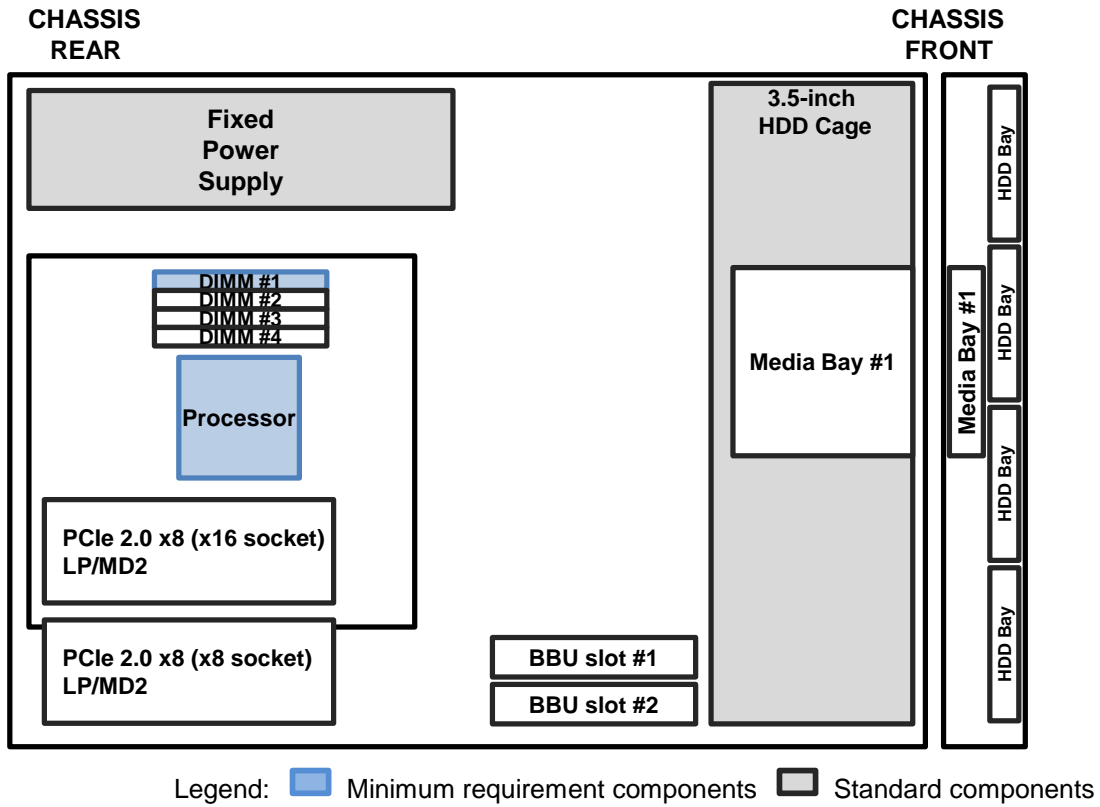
CHASSIS REAR

CHASSIS FRONT

Fixed Power Supply

DIMM #1
DIMM #2
DIMM #3
DIMM #4

Processor

PCIe 2.0 x8 (x16 socket) LP/MD2

PCIe 2.0 x8 (x8 socket) LP/MD2

BBU slot #1

BBU slot #2

3.5-inch HDD Cage

Media Bay #1

Media Bay #1

HDD Bay

HDD Bay

HDD Bay

HDD Bay

Legend: Minimum requirement components Standard components